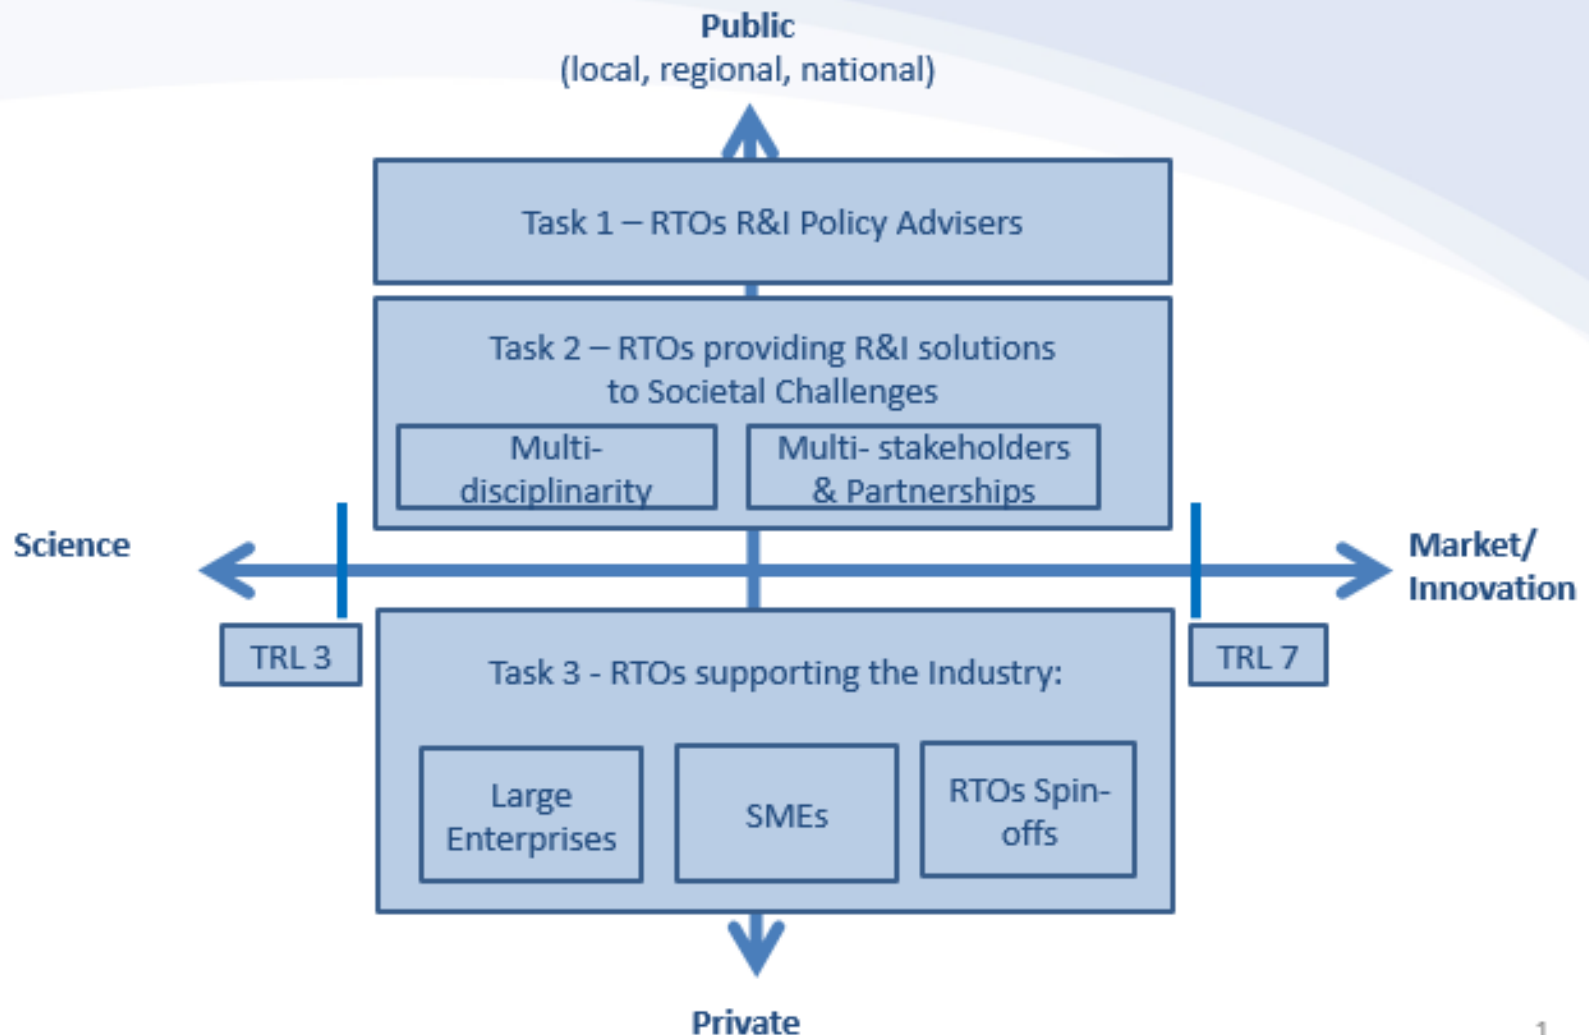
Public
(local, regional, national)

Task 1 – RTOs R&I Policy Advisers

Task 2 – RTOs providing R&I solutions to Societal Challenges

Multi-disciplinarity

Multi- stakeholders & Partnerships

Science

Market/ Innovation

TRL 3

TRL 7

Task 3 - RTOs supporting the Industry:

Large Enterprises

SMEs

RTOs Spin-offs

Private

1